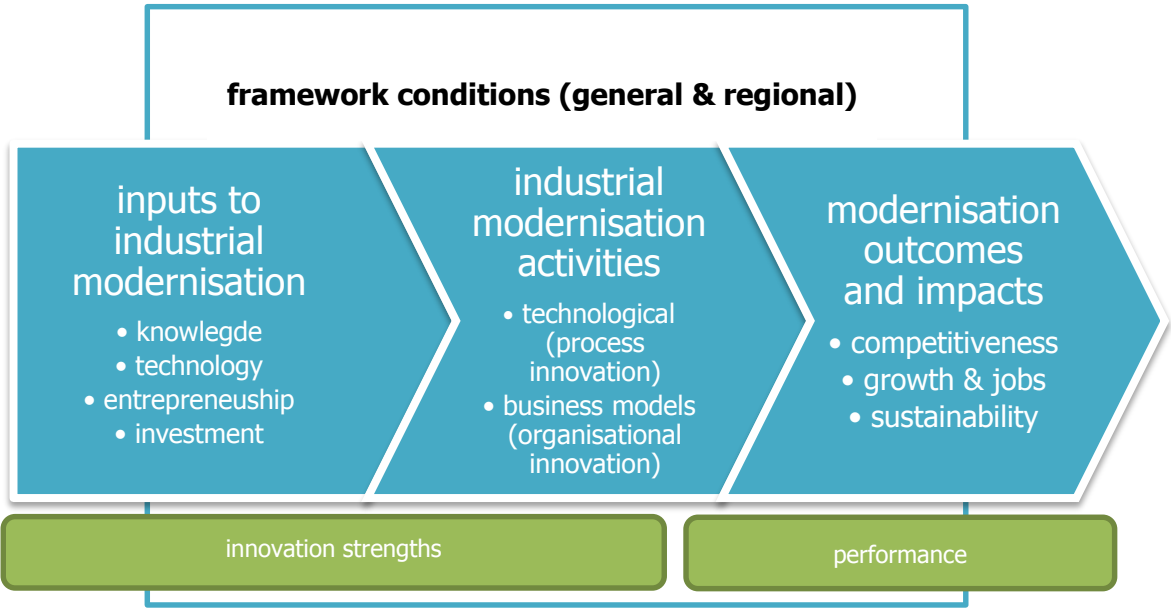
framework conditions (general & regional)

inputs to industrial modernisation

- knowlegde
- technology
- entrepreneuship
- investment

industrial modernisation activities

- technological (process innovation)
- business models (organisational innovation)

modernisation outcomes and impacts

- competitiveness
- growth & jobs
- sustainability

innovation strengths

performance